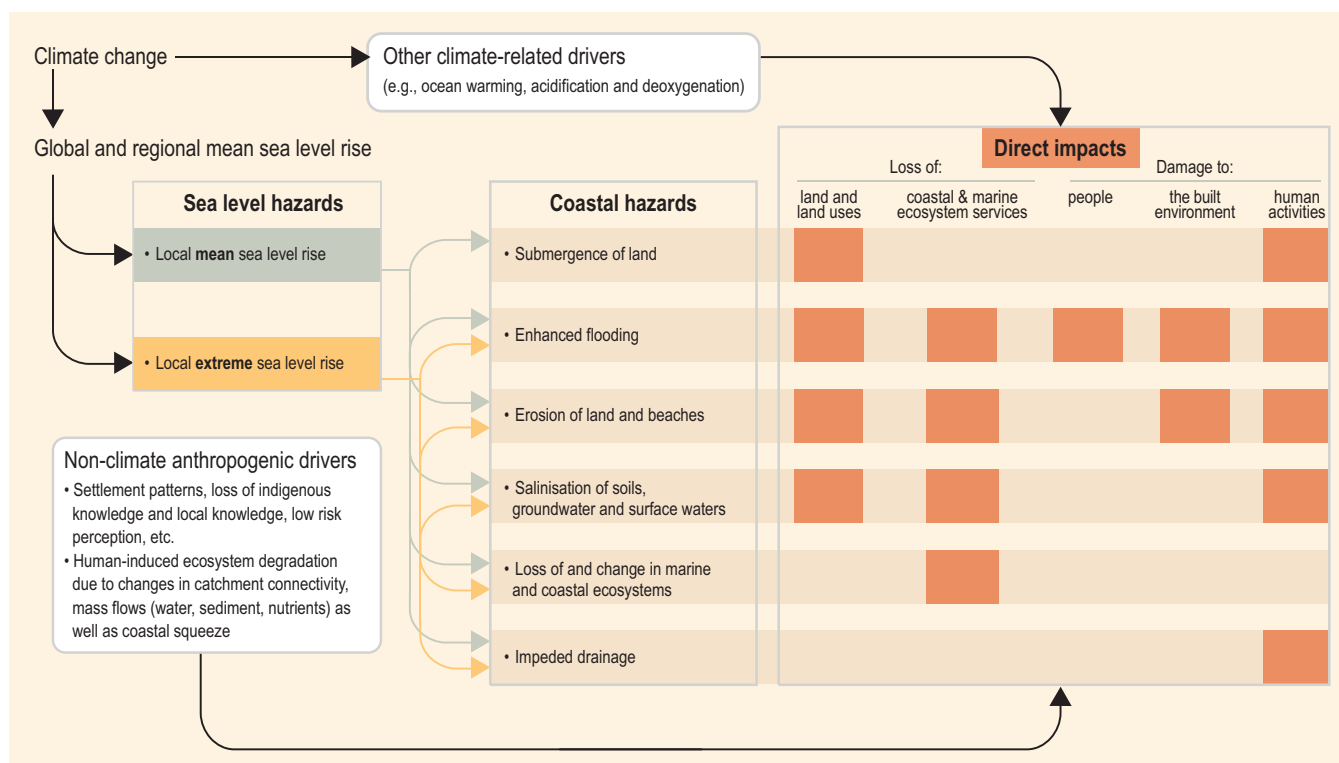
Climate change

Other climate-related drivers
(e.g., ocean warming, acidification and deoxygenation)

Global and regional mean sea level rise

Sea level hazards
• Local **mean** sea level rise
• Local **extreme** sea level rise

Coastal hazards
• Submergence of land
• Enhanced flooding
• Erosion of land and beaches
• Salinisation of soils, groundwater and surface waters
• Loss of and change in marine and coastal ecosystems
• Impeded drainage

Direct impacts
Loss of:
land and land uses
coastal & marine ecosystem services
Damage to:
people
the built environment
human activities

Non-climate anthropogenic drivers
• Settlement patterns, loss of indigenous knowledge and local knowledge, low risk perception, etc.
• Human-induced ecosystem degradation due to changes in catchment connectivity, mass flows (water, sediment, nutrients) as well as coastal squeeze